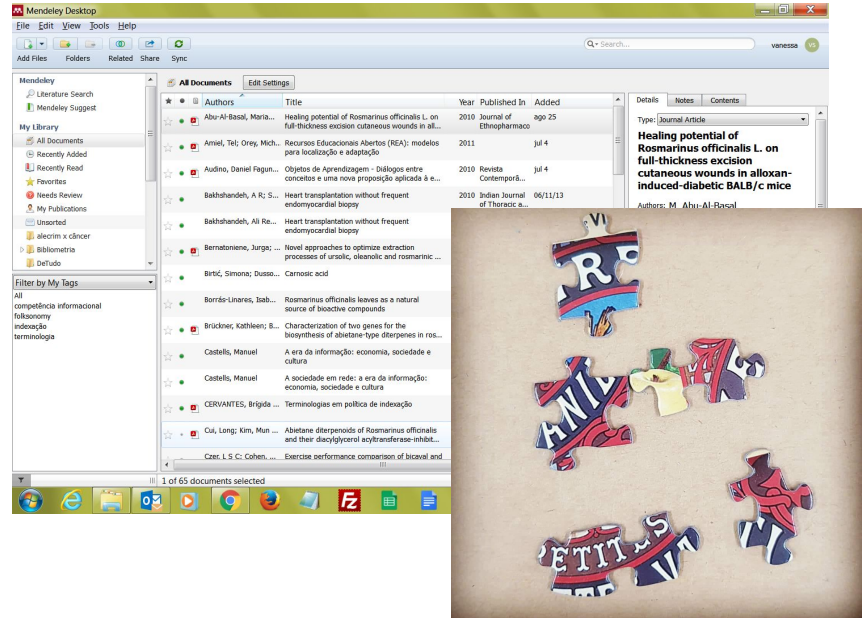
Mendeley Desktop

File Edit View Tools Help

Add Files Folders Related Share Sync

Search...

vanessa VS

Mendeley
Literature Search
Mendeley Suggest

My Library
All Documents
Recently Added
Recently Read
Favorites
Needs Review
My Publications
Unsorted
alecrim x câncer
Bibliometria
DeTudo

Filter by My Tags
All
competência informacional
folksonomy
indexação
terminologia

All Documents Edit Settings

| Authors | Title | Year | Published In | Added |
|---|---|---|---|---|
| Abu-Al-Basal, Maria... | Healing potential of Rosmarinus officinalis L. on full-thickness excision cutaneous wounds in all... | 2010 | Journal of Ethnopharmaco | ago 25 |
| Amiel, Tel; Orey, Mich... | Recursos Educacionais Abertos (REA): modelos para localização e adaptação | 2011 | | jul 4 |
| Audino, Daniel Fagun... | Objetos de Aprendizagem - Diálogos entre conceitos e uma nova proposição aplicada à e... | 2010 | Revista Contemporâ... | jul 4 |
| Bakhshandeh, A R; S... | Heart transplantation without frequent endomyocardial biopsy | 2010 | Indian Journal of Thoracic a... | 06/11/13 |
| Bakhshandeh, Ali Re... | Heart transplantation without frequent endomyocardial biopsy | | | |
| Bernatoniene, Jurga; ... | Novel approaches to optimize extraction processes of ursolic, oleanolic and rosmarinic ... | | | |
| Birtić, Simona; Dusso... | Carnosic acid | | | |
| Borrás-Linares, Isab... | Rosmarinus officinalis leaves as a natural source of bioactive compounds | | | |
| Brückner, Kathleen; B... | Characterization of two genes for the biosynthesis of abietane-type diterpenes in ros... | | | |
| Castells, Manuel | A era da informação: economia, sociedade e cultura | | | |
| Castells, Manuel | A sociedade em rede: a era da informação: economia, sociedade e cultura | | | |
| CERVANTES, Brígida ... | Terminologias em política de indexação | | | |
| Cui, Long; Kim, Mun ... | Abietane diterpenoids of Rosmarinus officinalis and their diacylglycerol acyltransferase-inhibit... | | | |
| Czer, L S C; Cohen, ... | Exercise performance comparison of bicaval and | | | |

1 of 65 documents selected

Details Notes Contents

Type: Journal Article

Healing potential of Rosmarinus officinalis L. on full-thickness excision cutaneous wounds in alloxan-induced-diabetic BALB/c mice

Authors: M. Abu-Al-Basal

R
ANI
PETITS